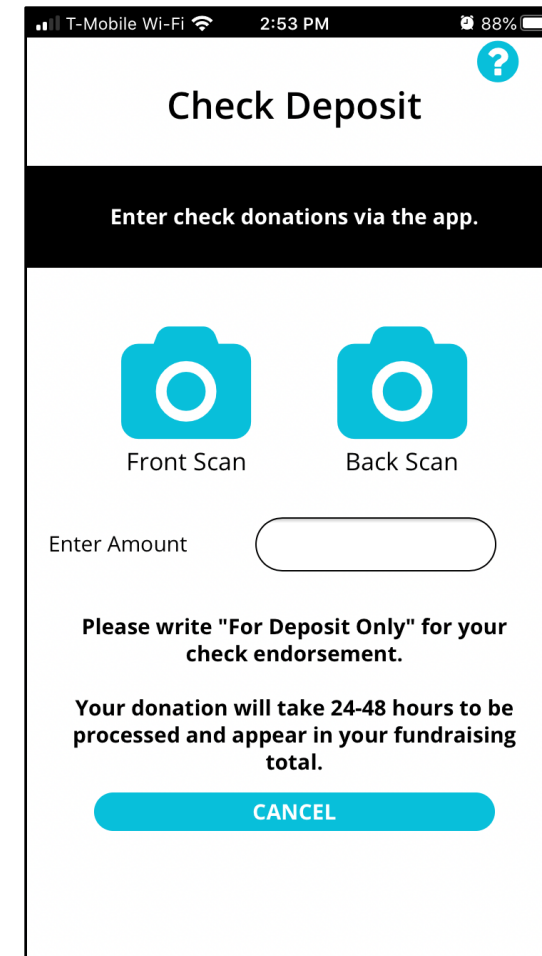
T-Mobile Wi-Fi 2:53 PM 88%

?

Check Deposit

Enter check donations via the app.

Front Scan

Back Scan

Enter Amount

Please write "For Deposit Only" for your check endorsement.

Your donation will take 24-48 hours to be processed and appear in your fundraising total.

CANCEL